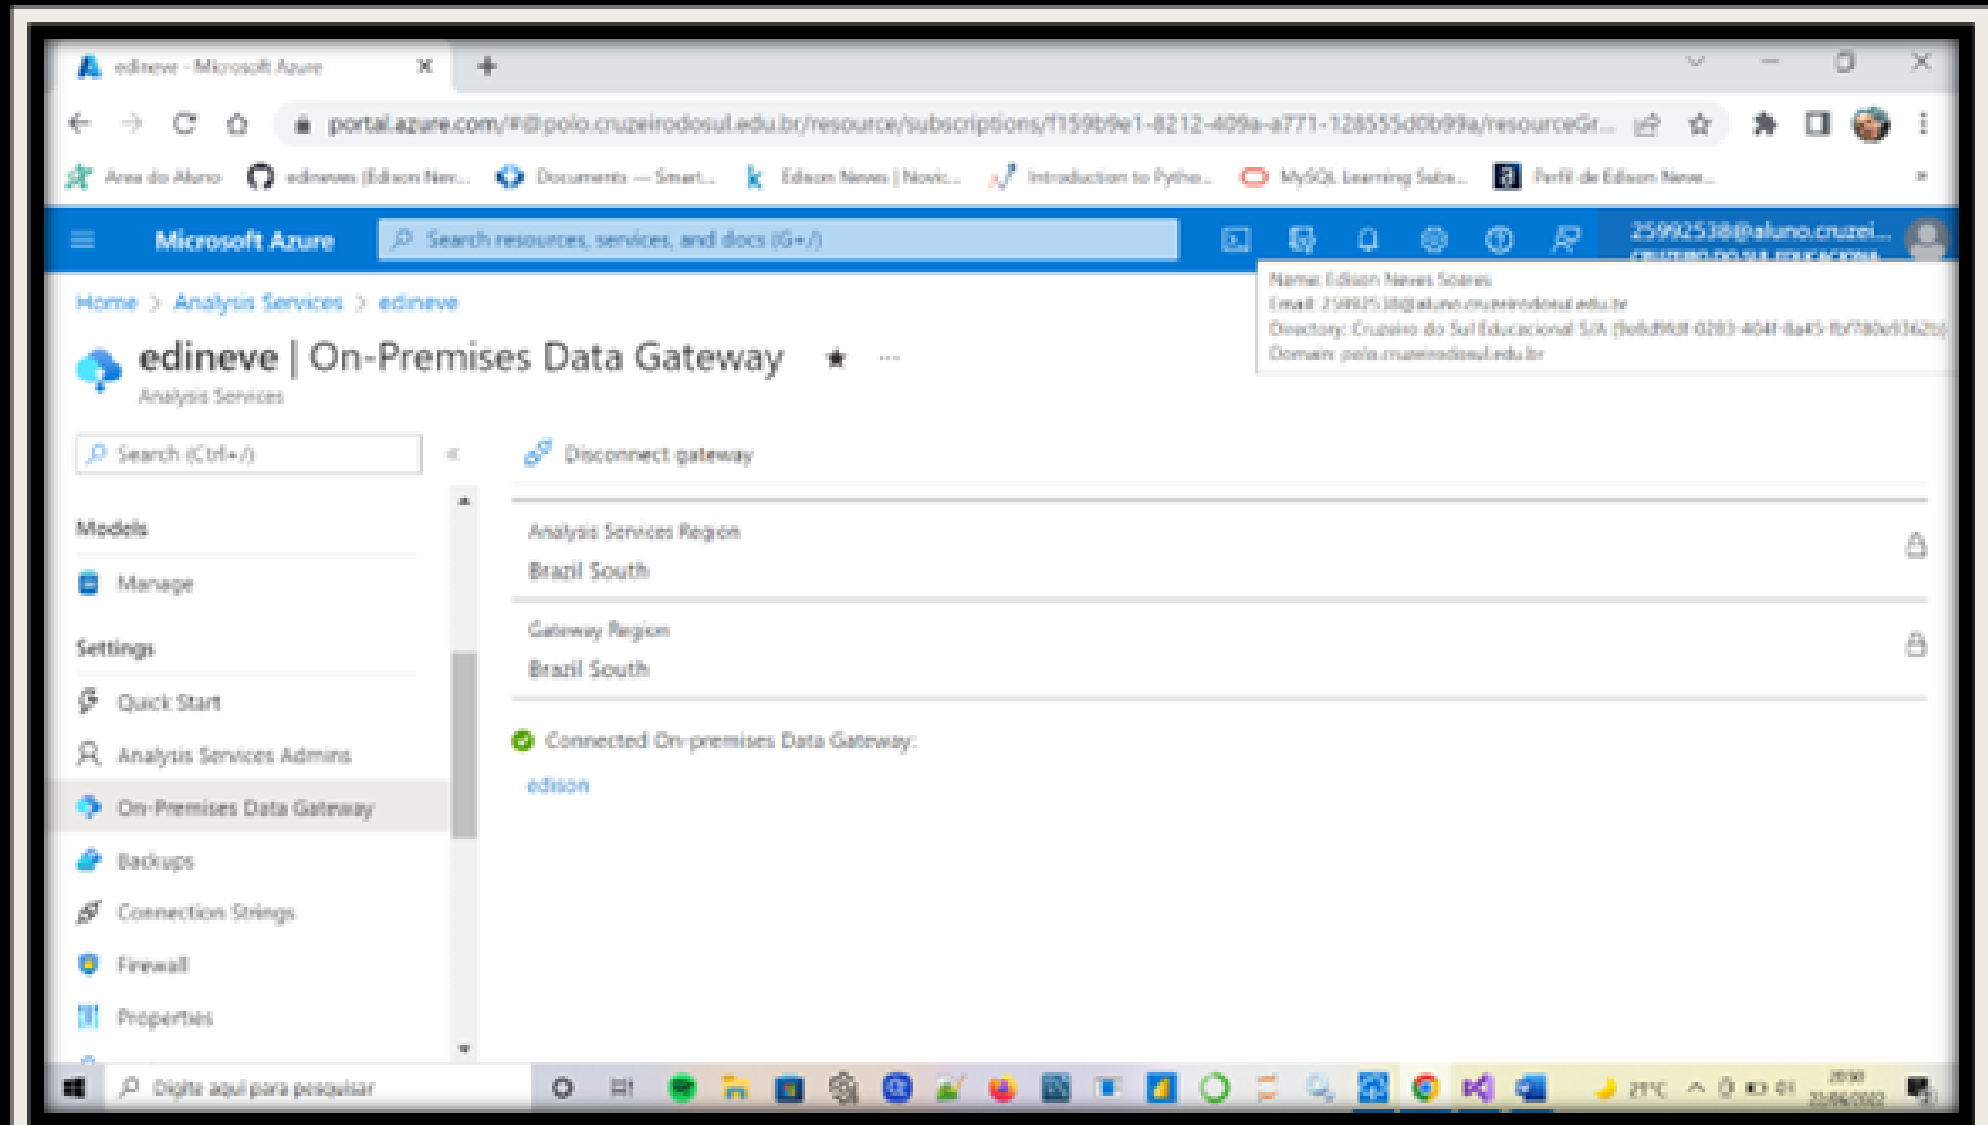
edineve - Microsoft Azure

portal.azure.com/#@polo.cruzeirodosul.edu.br/resource/subscriptions/f159b9e1-8212-409a-a771-128555d0b99a/resourceGr...

Area do Aluno | edineves (Edison Nev... | Documents — Smart... | Edison Neves | Novic... | Introduction to Pytho... | MySQL Learning Subs... | Perfil de Edison Neve...

Microsoft Azure

Search resources, services, and docs (G+/)

25992538@aluno.cruzei...
CRUZEIRO DO SUL EDUCACIONA

Name: Edison Neves Soares
Email: 25992538@aluno.cruzeirodosul.edu.br
Directory: Cruzeiro do Sul Educacional S/A ([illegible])
Domain: polo.cruzeirodosul.edu.br

Home > Analysis Services > edineve

edineve | On-Premises Data Gateway ★ ...
Analysis Services

Search (Ctrl+/)

Models
Manage
Settings
Quick Start
Analysis Services Admins
On-Premises Data Gateway
Backups
Connection Strings
Firewall
Properties

Disconnect gateway

Analysis Services Region
Brazil South

Gateway Region
Brazil South

Connected On-premises Data Gateway:
edison

Digite aqui para pesquisar

21°C

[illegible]